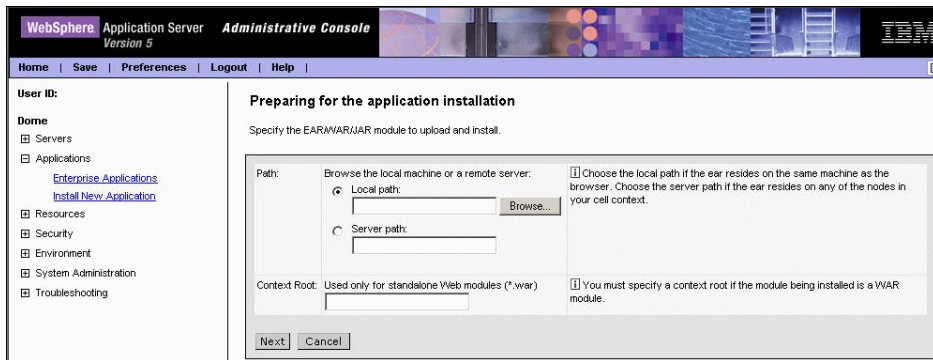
WebSphere Application Server Version 5 Administrative Console

IBM

Home | Save | Preferences | Logout | Help |

User ID:

Dome

⊞ Servers

⊟ Applications

Enterprise Applications

Install New Application

⊞ Resources

⊞ Security

⊞ Environment

⊞ System Administration

⊞ Troubleshooting

Preparing for the application installation

Specify the EAR/WAR/JAR module to upload and install.

| | | |
|---|---|---|
| Path: | Browse the local machine or a remote server: Local path: Browse... Server path: | i Choose the local path if the ear resides on the same machine as the browser. Choose the server path if the ear resides on any of the nodes in your cell context. |
| Context Root: | Used only for standalone Web modules (*.war) | i You must specify a context root if the module being installed is a WAR module. |

Next Cancel